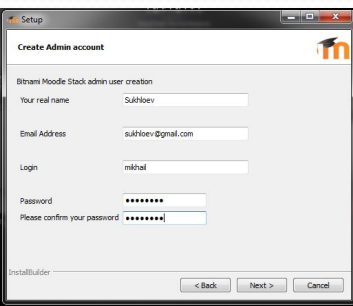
Setup

Create Admin account

Bitnami Moodle Stack admin user creation

Your real name Sukhloev

Email Address sukhloev@gmail.com

Login mikhail

Password •••••••••

Please confirm your password •••••••••

InstallBuilder

< Back Next > Cancel